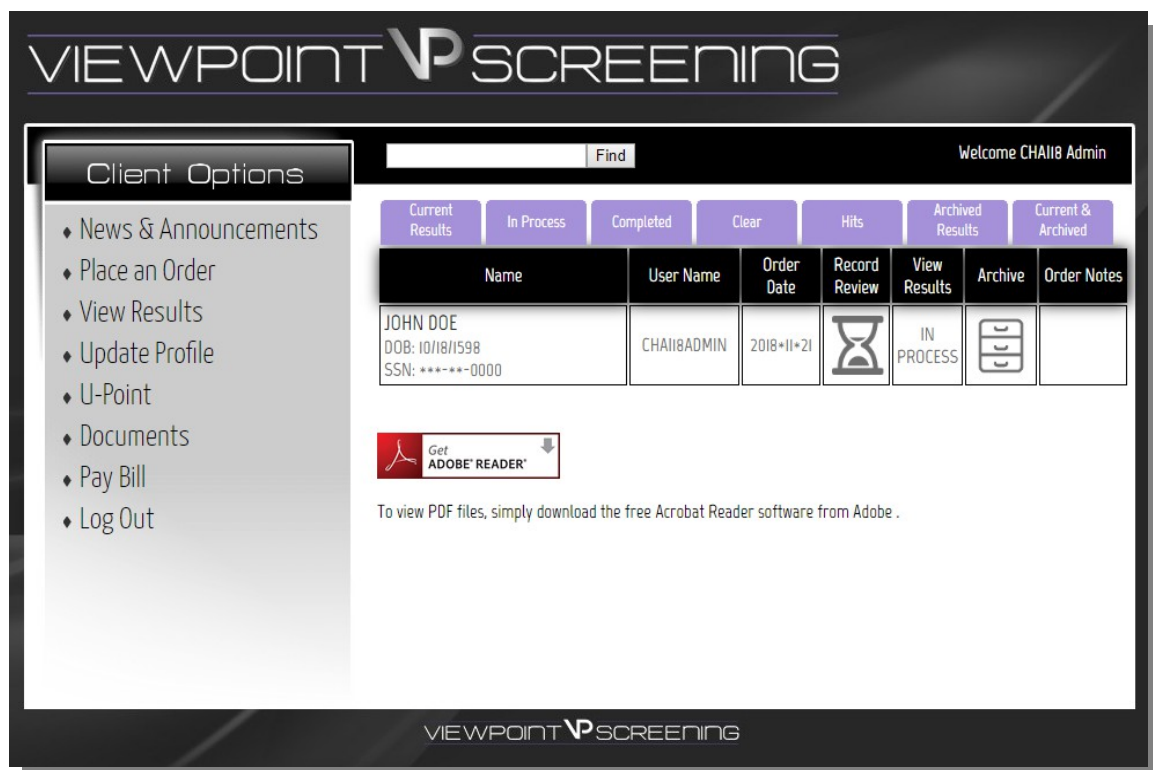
VIEWPOINT VP SCREENING

Client Options

• News & Announcements
• Place an Order
• View Results
• Update Profile
• U-Point
• Documents
• Pay Bill
• Log Out

Find

Welcome CHAI18 Admin

Current Results | In Process | Completed | Clear | Hits | Archived Results | Current & Archived

| Name | User Name | Order Date | Record Review | View Results | Archive | Order Notes |
|---|---|---|---|---|---|---|
| JOHN DOE DOB: 10/18/1598 SSN: \*\*\*-\*\*-0000 | CHAI18ADMIN | 2018-11-21 | | IN PROCESS | | |

Get ADOBE® READER®

To view PDF files, simply download the free Acrobat Reader software from Adobe .

VIEWPOINT VP SCREENING